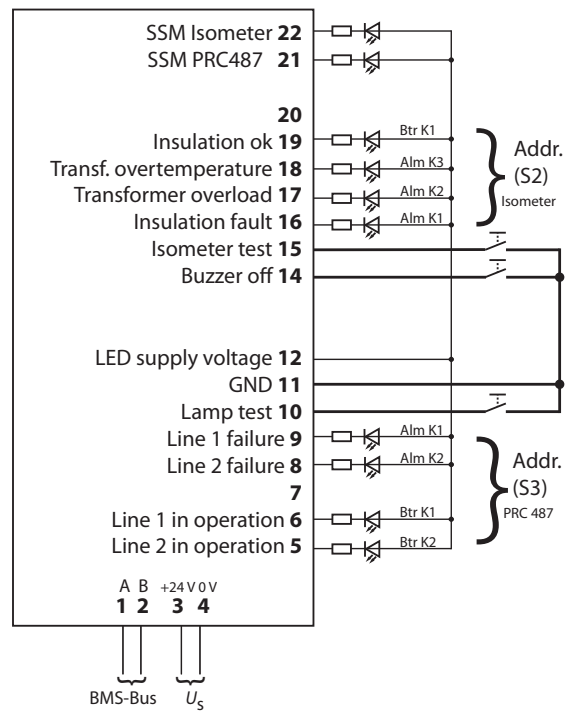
SSM Isometer **22**
SSM PRC487 **21**

**20**
Insulation ok **19**
Transf. overtemperature **18**
Transformer overload **17**
Insulation fault **16**
Isometer test **15**
Buzzer off **14**

Btr K1
Alm K3
Alm K2
Alm K1

Addr. (S2) Isometer

LED supply voltage **12**
GND **11**
Lamp test **10**
Line 1 failure **9**
Line 2 failure **8**
**7**
Line 1 in operation **6**
Line 2 in operation **5**

Alm K1
Alm K2
Btr K1
Btr K2

Addr. (S3) PRC 487

A B +24 V 0 V
**1 2 3 4**

BMS-Bus
$U_S$